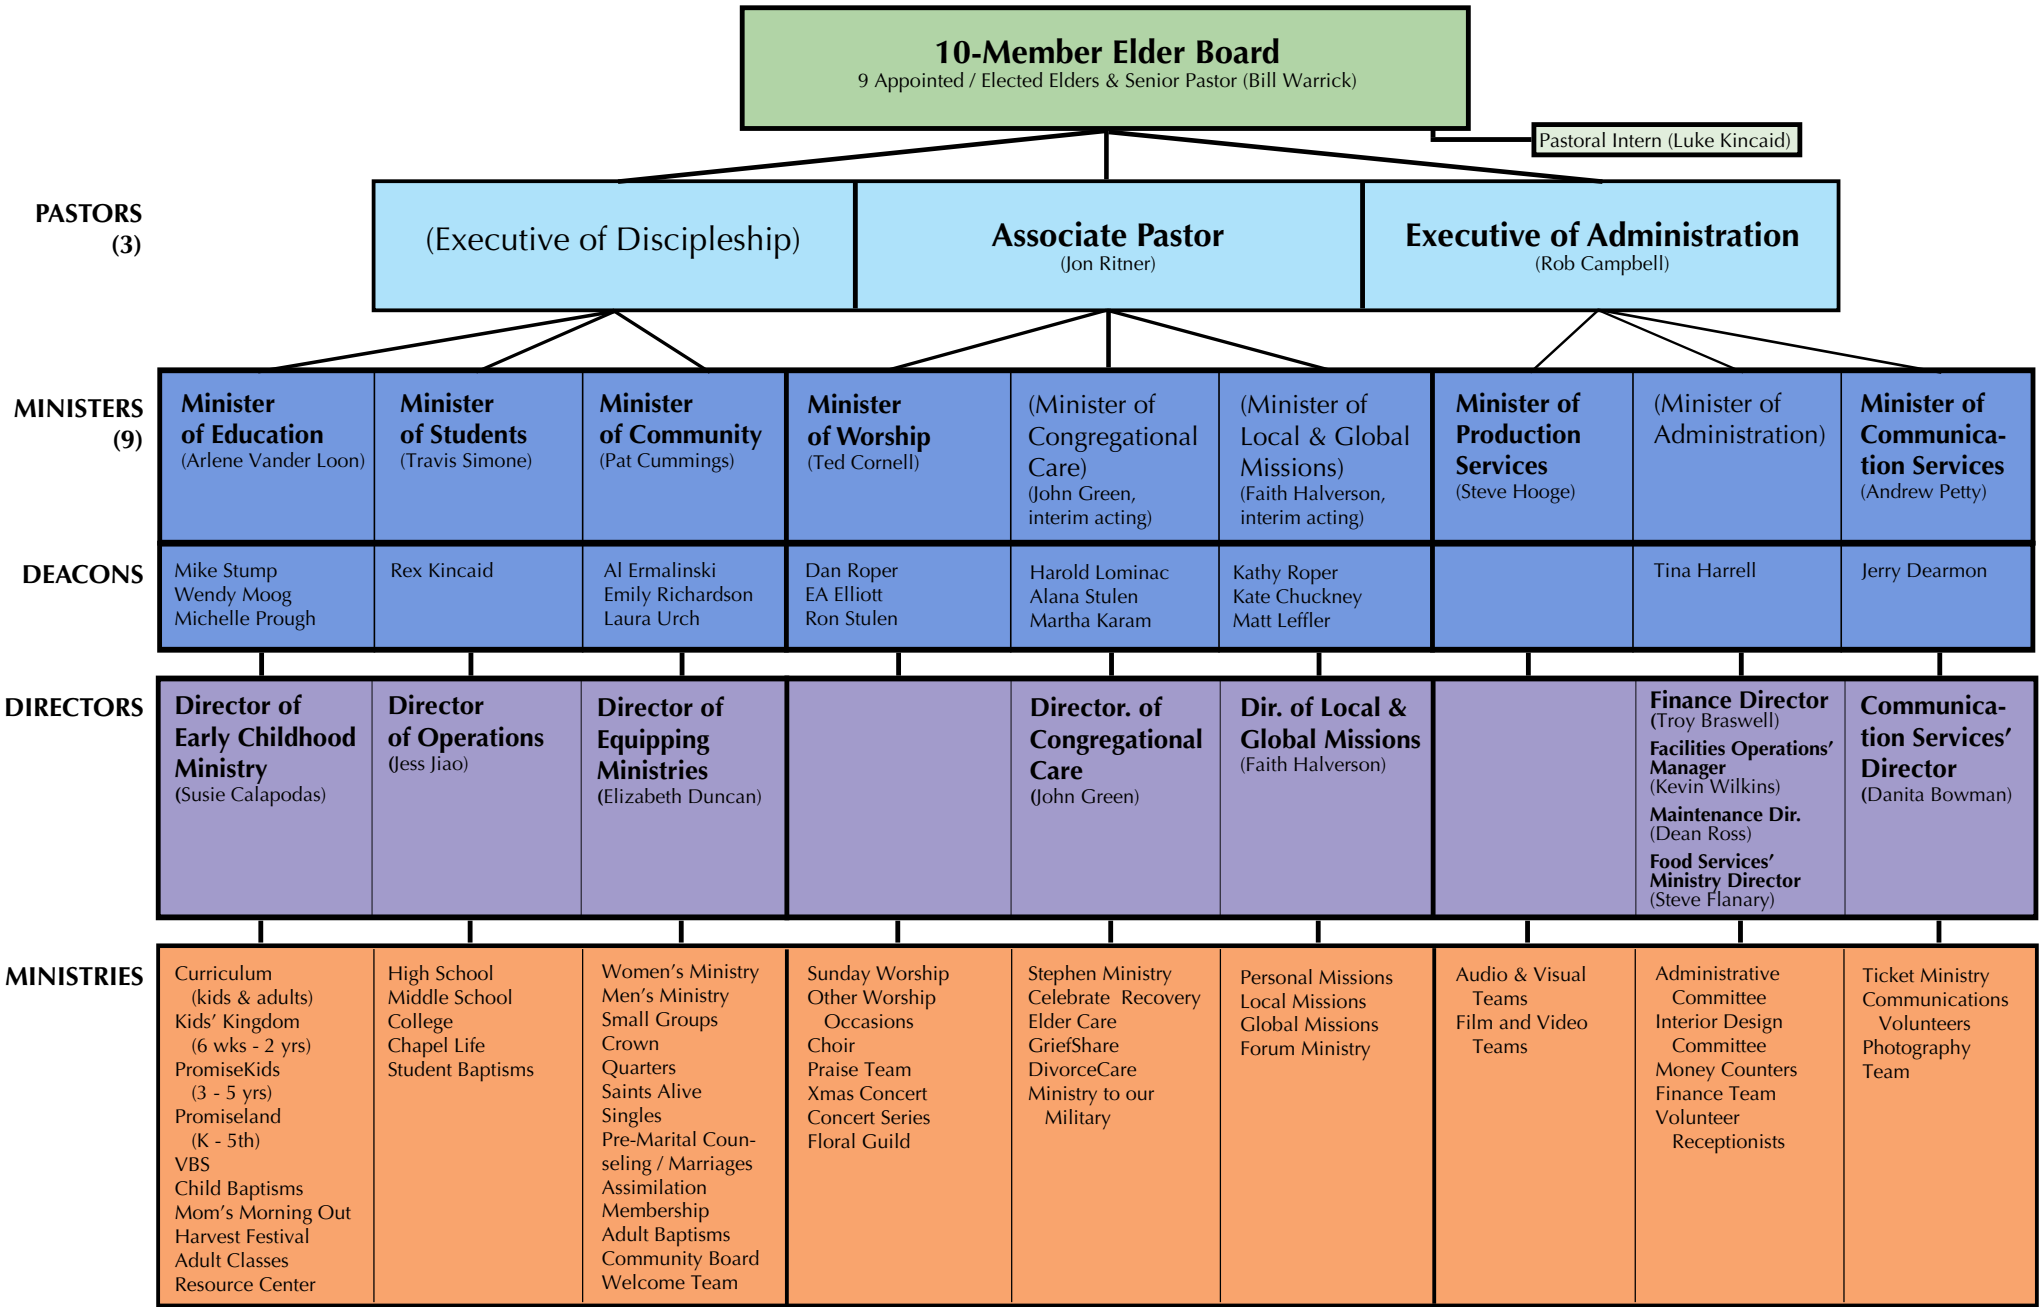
10-Member Elder Board
9 Appointed / Elected Elders & Senior Pastor (Bill Warrick)

Pastoral Intern (Luke Kincaid)

PASTORS (3)

| (Executive of Discipleship) | Associate Pastor (Jon Ritner) | Executive of Administration (Rob Campbell) |
|---|---|---|

MINISTERS (9)

| Minister of Education (Arlene Vander Loon) | Minister of Students (Travis Simone) | Minister of Community (Pat Cummings) | Minister of Worship (Ted Cornell) | (Minister of Congregational Care) (John Green, interim acting) | (Minister of Local & Global Missions) (Faith Halverson, interim acting) | Minister of Production Services (Steve Hooge) | (Minister of Administration) | Minister of Communication Services (Andrew Petty) |
|---|---|---|---|---|---|---|---|---|

DEACONS

| Mike Stump Wendy Moog Michelle Prough | Rex Kincaid | Al Ermalinski Emily Richardson Laura Urch | Dan Roper EA Elliott Ron Stulen | Harold Lominac Alana Stulen Martha Karam | Kathy Roper Kate Chuckney Matt Leffler | | Tina Harrell | Jerry Dearmon |
|---|---|---|---|---|---|---|---|---|

DIRECTORS

| Director of Early Childhood Ministry (Susie Calapodas) | Director of Operations (Jess Jiao) | Director of Equipping Ministries (Elizabeth Duncan) | | Director. of Congregational Care (John Green) | Dir. of Local & Global Missions (Faith Halverson) | | Finance Director (Troy Braswell) Facilities Operations' Manager (Kevin Wilkins) Maintenance Dir. (Dean Ross) Food Services' Ministry Director (Steve Flanary) | Communication Services' Director (Danita Bowman) |
|---|---|---|---|---|---|---|---|---|

MINISTRIES

| Curriculum (kids & adults) Kids' Kingdom (6 wks - 2 yrs) PromiseKids (3 - 5 yrs) Promiseland (K - 5th) VBS Child Baptisms Mom's Morning Out Harvest Festival Adult Classes Resource Center | High School Middle School College Chapel Life Student Baptisms | Women's Ministry Men's Ministry Small Groups Crown Quarters Saints Alive Singles Pre-Marital Counseling / Marriages Assimilation Membership Adult Baptisms Community Board Welcome Team | Sunday Worship Other Worship Occasions Choir Praise Team Xmas Concert Concert Series Floral Guild | Stephen Ministry Celebrate Recovery Elder Care GriefShare DivorceCare Ministry to our Military | Personal Missions Local Missions Global Missions Forum Ministry | Audio & Visual Teams Film and Video Teams | Administrative Committee Interior Design Committee Money Counters Finance Team Volunteer Receptionists | Ticket Ministry Communications Volunteers Photography Team |
|---|---|---|---|---|---|---|---|---|